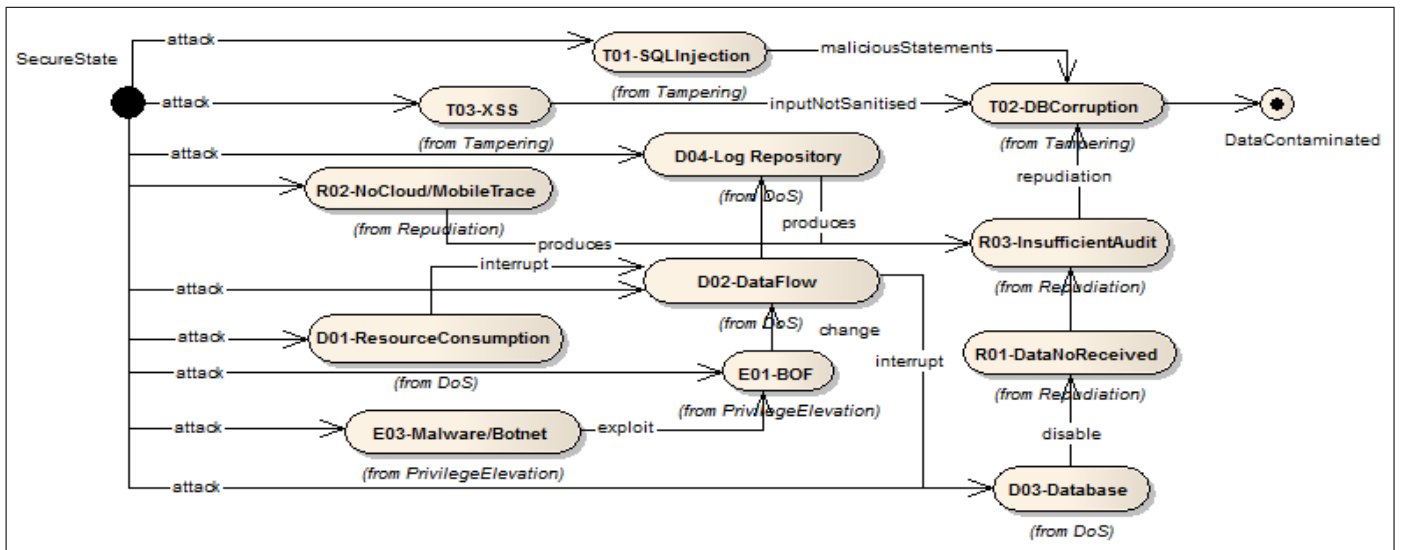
SecureState

attack

T01-SQLInjection

maliciousStatements

attack

T03-XSS

(from Tampering)

inputNotSanitised

T02-DBCorruption

DataContaminated

attack

(from Tampering)

D04-Log Repository

(from Tampering)

R02-NoCloud/MobileTrace

(from DoS)

repudiation

(from Repudiation)

produces

produces

R03-InsufficientAudit

interrupt

attack

D02-DataFlow

(from Repudiation)

attack

D01-ResourceConsumption

(from DoS)

change

R01-DataNoReceived

attack

(from DoS)

E01-BOF

interrupt

(from Repudiation)

(from PrivilegeElevation)

attack

E03-Malware/Botnet

exploit

disable

(from PrivilegeElevation)

attack

D03-Database

(from DoS)